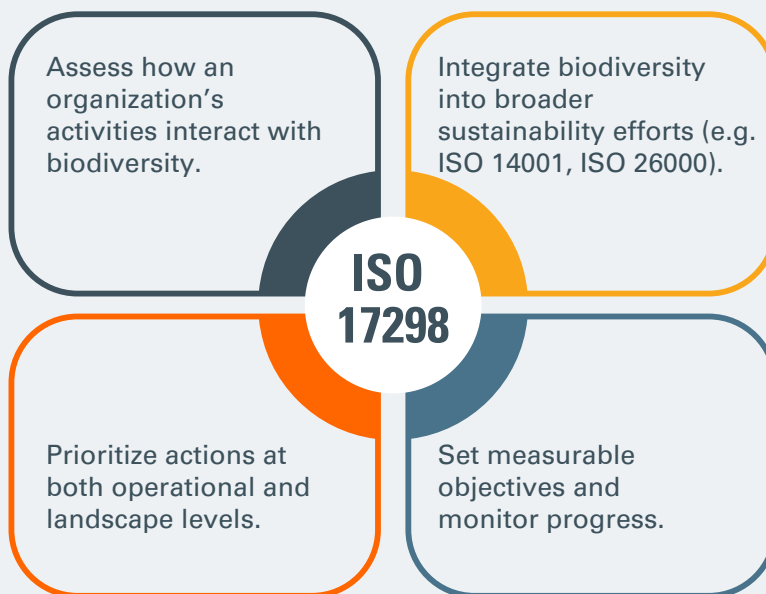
Assess how an organization’s activities interact with biodiversity.

Integrate biodiversity into broader sustainability efforts (e.g. ISO 14001, ISO 26000).

ISO 17298

Prioritize actions at both operational and landscape levels.

Set measurable objectives and monitor progress.